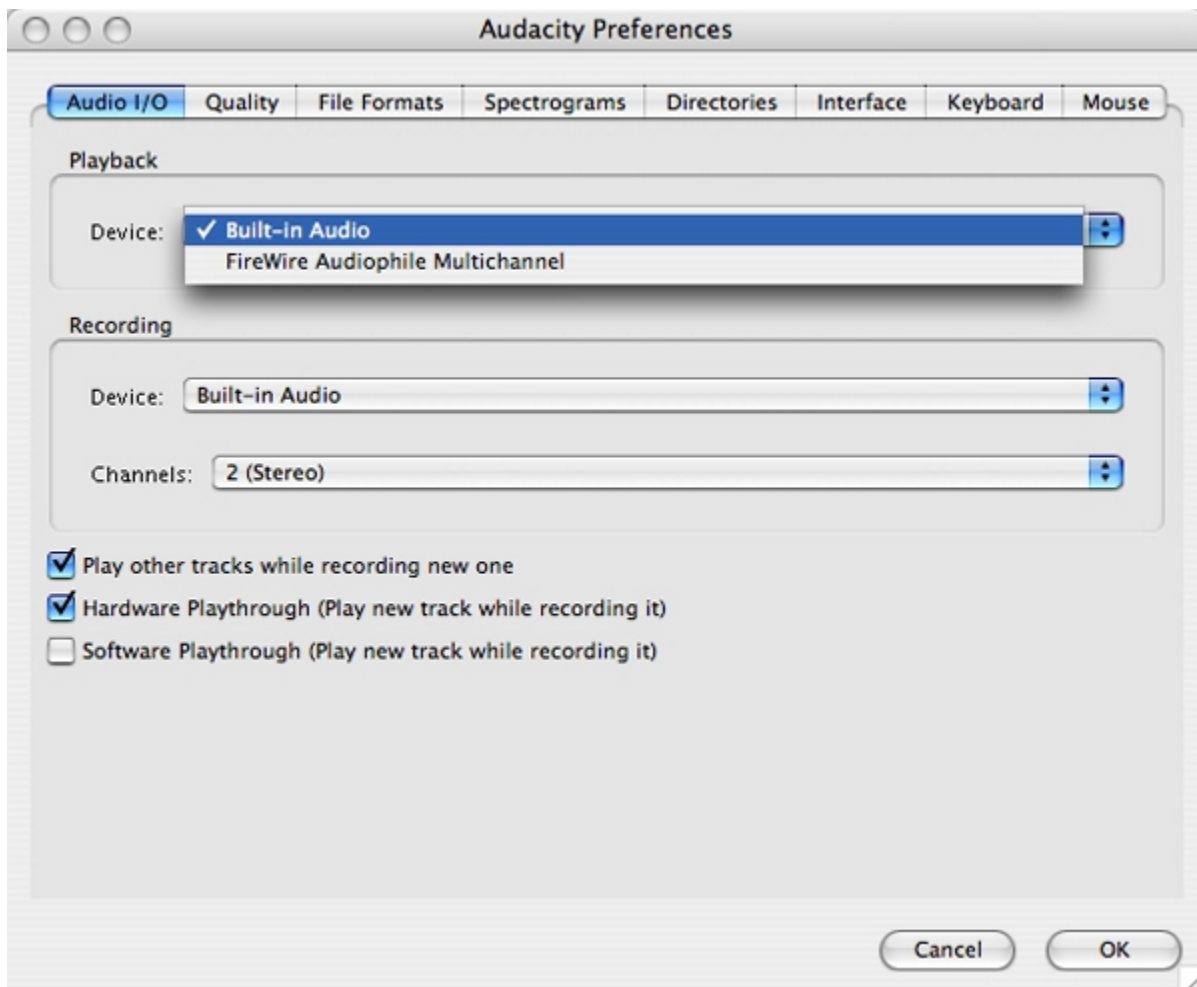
Audacity Preferences

Audio I/O | Quality | File Formats | Spectrograms | Directories | Interface | Keyboard | Mouse

Playback

Device: ✓ Built-in Audio
FireWire Audiophile Multichannel

Recording

Device: Built-in Audio

Channels: 2 (Stereo)

☑ Play other tracks while recording new one
☑ Hardware Playthrough (Play new track while recording it)
☐ Software Playthrough (Play new track while recording it)

Cancel OK